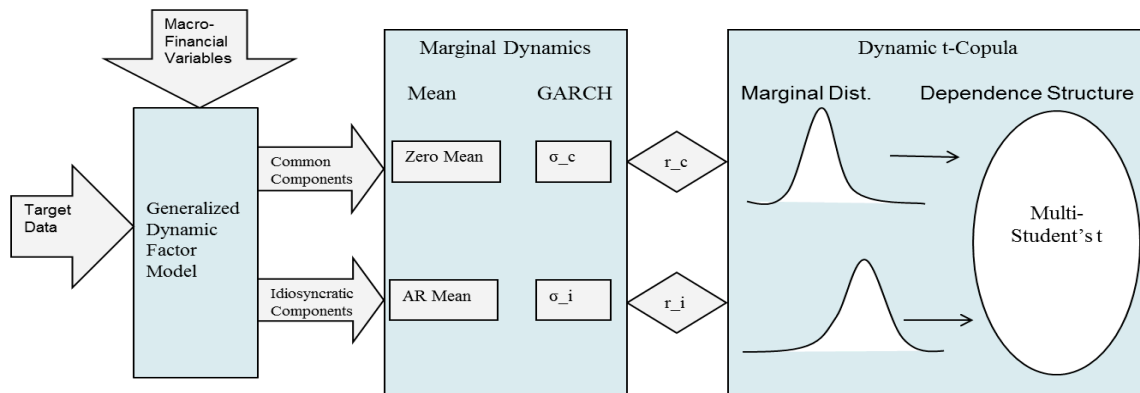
Macro-Financial Variables

Target Data

Generalized Dynamic Factor Model

Common Components

Idiosyncratic Components

Marginal Dynamics

Mean

GARCH

Zero Mean

σ_c

AR Mean

σ_i

r_c

r_i

Dynamic t-Copula

Marginal Dist.

Dependence Structure

Multi-Student's t